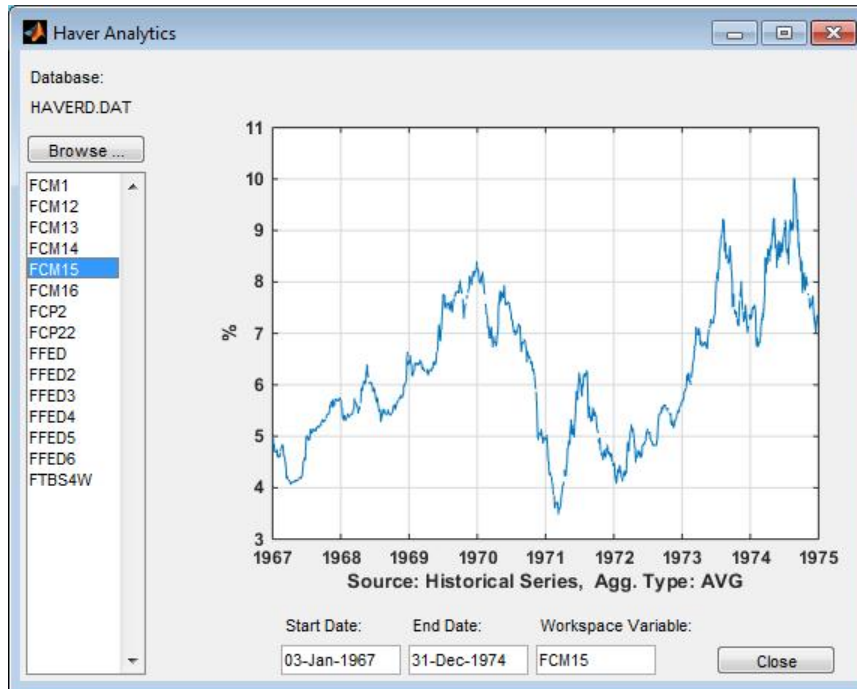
Haver Analytics

Database:

HAVERD.DAT

Browse ...

FCM1
FCM12
FCM13
FCM14
FCM15
FCM16
FCP2
FCP22
FFED
FFED2
FFED3
FFED4
FFED5
FFED6
FTBS4W

11
10
9
8
7
6
5
4
3

%

1967 1968 1969 1970 1971 1972 1973 1974 1975

Source: Historical Series, Agg. Type: AVG

Start Date: 03-Jan-1967

End Date: 31-Dec-1974

Workspace Variable: FCM15

Close